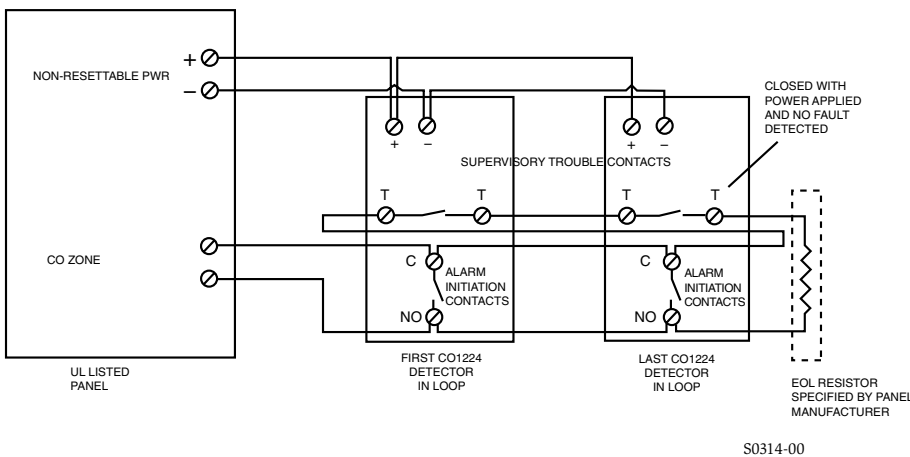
+
NON-RESETTABLE PWR
–

CLOSED WITH POWER APPLIED AND NO FAULT DETECTED

+ –
+ –

SUPERVISORY TROUBLE CONTACTS

T T T T

CO ZONE

C
ALARM INITIATION CONTACTS
NO

C
ALARM INITIATION CONTACTS
NO

UL LISTED PANEL

FIRST CO1224 DETECTOR IN LOOP

LAST CO1224 DETECTOR IN LOOP

EOL RESISTOR SPECIFIED BY PANEL MANUFACTURER

S0314-00